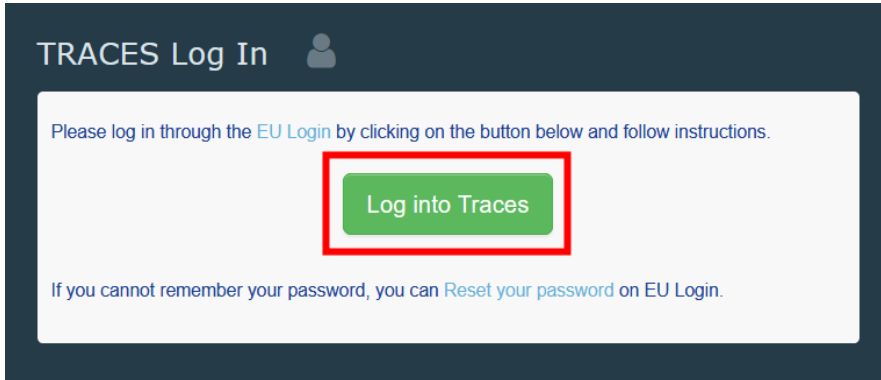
TRACES Log In

Please log in through the EU Login by clicking on the button below and follow instructions.

Log into Traces

If you cannot remember your password, you can Reset your password on EU Login.